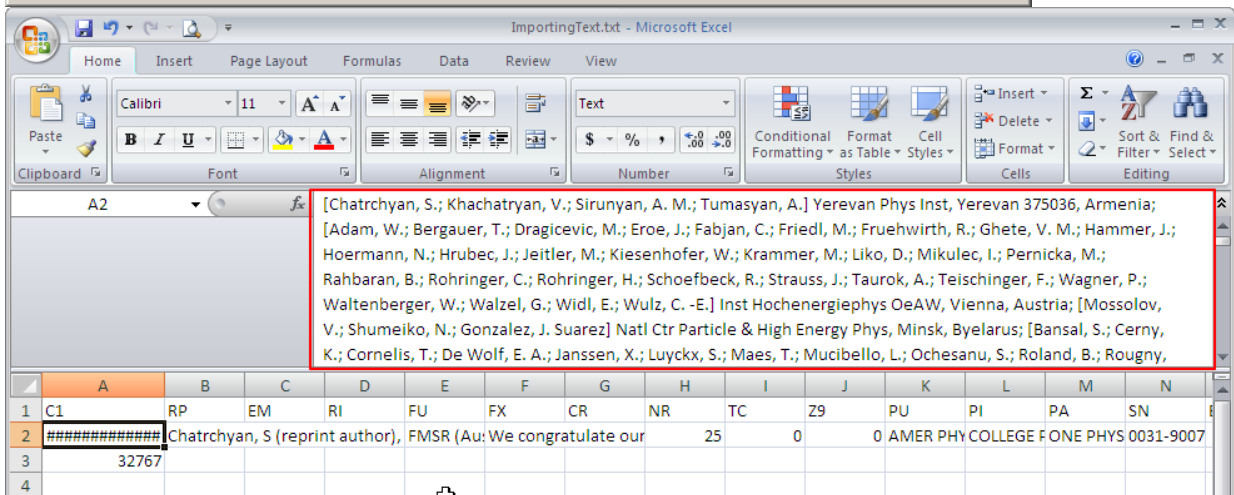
ImportingText.txt - Microsoft Excel

Home Insert Page Layout Formulas Data Review View

Paste
Clipboard
Calibri 11
B I U
Font
Alignment
Text
$ % ,
Number
Conditional Formatting
Format as Table
Cell Styles
Styles
Insert
Delete
Format
Cells
Sort & Filter
Find & Select
Editing

A2
fx

[Chatrchyan, S.; Khachatryan, V.; Sirunyan, A. M.; Tumasyan, A.] Yerevan Phys Inst, Yerevan 375036, Armenia; [Adam, W.; Bergauer, T.; Dragicevic, M.; Eroe, J.; Fabjan, C.; Friedl, M.; Fruehwirth, R.; Ghete, V. M.; Hammer, J.; Hoermann, N.; Hrubec, J.; Jeitler, M.; Kiesenhofer, W.; Krammer, M.; Liko, D.; Mikulec, I.; Pernicka, M.; Rahbaran, B.; Rohringer, C.; Rohringer, H.; Schoefbeck, R.; Strauss, J.; Taurok, A.; Teischinger, F.; Wagner, P.; Waltenberger, W.; Walzel, G.; Widl, E.; Wulz, C. -E.] Inst Hochenergiephys OeAW, Vienna, Austria; [Mossolov, V.; Shumeiko, N.; Gonzalez, J. Suarez] Natl Ctr Particle & High Energy Phys, Minsk, Byelarus; [Bansal, S.; Cerny, K.; Cornelis, T.; De Wolf, E. A.; Janssen, X.; Luyckx, S.; Maes, T.; Mucibello, L.; Ochesanu, S.; Roland, B.; Rougny,

| | A | B | C | D | E | F | G | H | I | J | K | L | M | N |
|---|---|---|---|---|---|---|---|---|---|---|---|---|---|---|
| 1 | C1 | RP | EM | RI | FU | FX | CR | NR | TC | Z9 | PU | PI | PA | SN |
| 2 | ############## | Chatrchyan, S (reprint author), | | | FMSR (Au | We congratulate our | | 25 | 0 | 0 | AMER PHY | COLLEGE F | ONE PHYS | 0031-9007 |
| 3 | 32767 | | | | | | | | | | | | | |
| 4 | | | | | | | | | | | | | | |